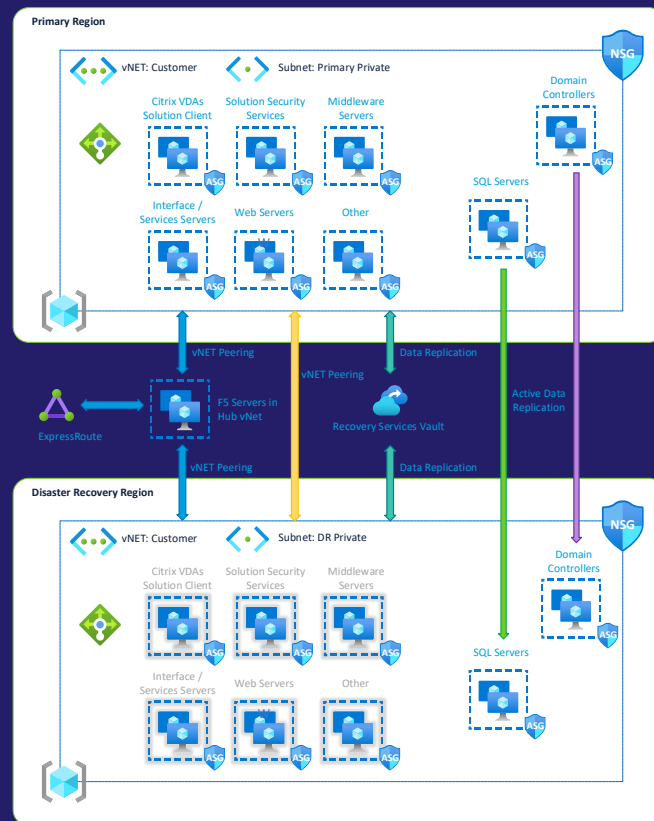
Primary Region

NSG

vNET: Customer

Subnet: Primary Private

Citrix VDAs Solution Client

ASG

Solution Security Services

ASG

Middleware Servers

ASG

Domain Controllers

ASG

Interface / Services Servers

ASG

Web Servers

ASG

Other

ASG

SQL Servers

ASG

vNET Peering

vNET Peering

Data Replication

ExpressRoute

F5 Servers in Hub vNet

Recovery Services Vault

Active Data Replication

vNET Peering

Data Replication

Disaster Recovery Region

NSG

vNET: Customer

Subnet: DR Private

Citrix VDAs Solution Client

ASG

Solution Security Services

ASG

Middleware Servers

ASG

Domain Controllers

ASG

Interface / Services Servers

ASG

Web Servers

ASG

Other

ASG

SQL Servers

ASG